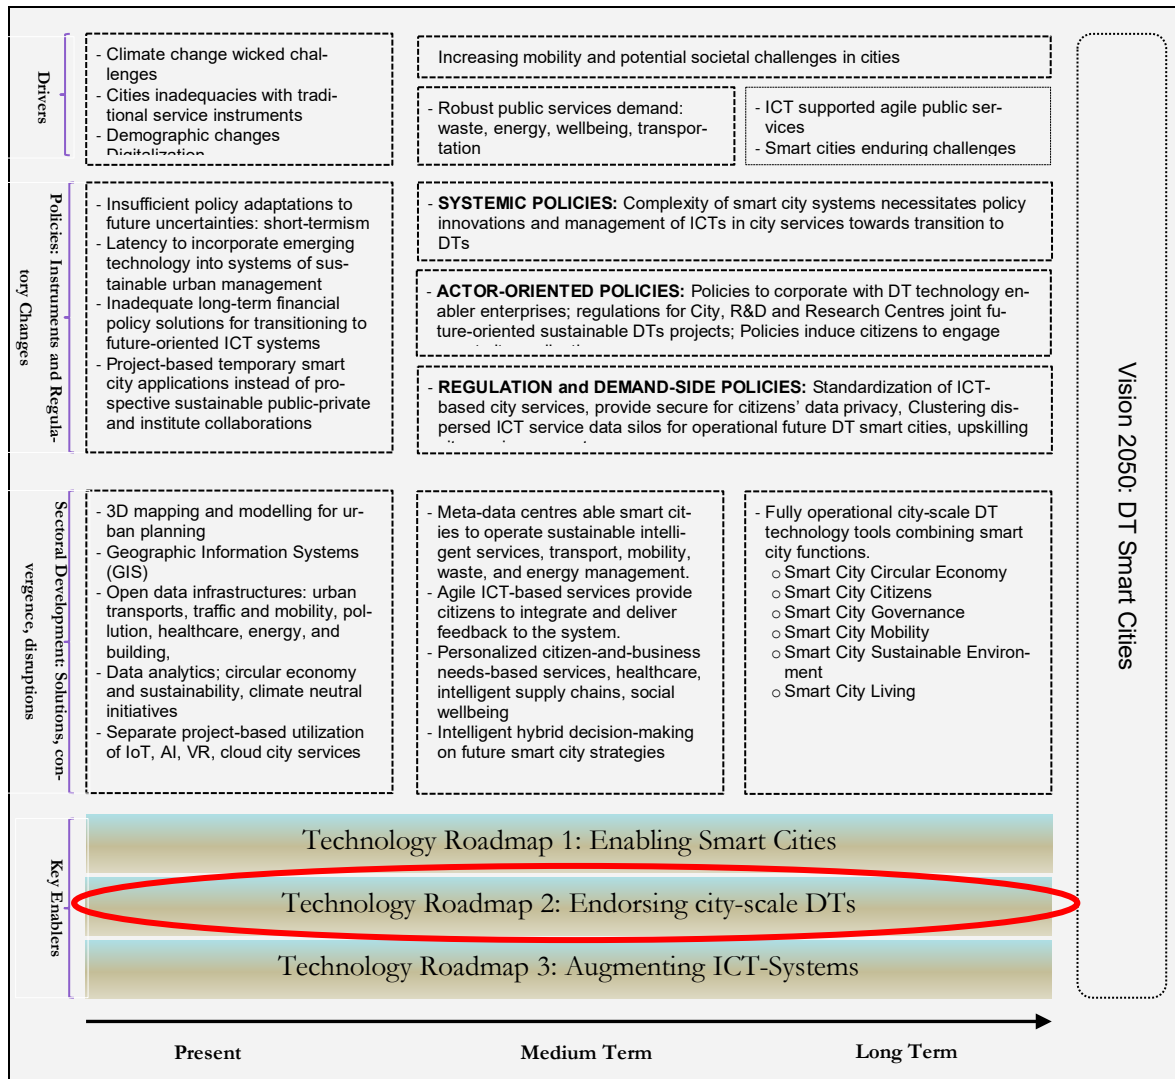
Drivers

- Climate change wicked challenges
- Cities inadequacies with traditional service instruments
- Demographic changes
- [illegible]

Increasing mobility and potential societal challenges in cities

- Robust public services demand: waste, energy, wellbeing, transportation

- ICT supported agile public services
- Smart cities enduring challenges

Policies: Instruments and Regulatory Changes

- Insufficient policy adaptations to future uncertainties: short-termism
- Latency to incorporate emerging technology into systems of sustainable urban management
- Inadequate long-term financial policy solutions for transitioning to future-oriented ICT systems
- Project-based temporary smart city applications instead of prospective sustainable public-private and institute collaborations

**SYSTEMIC POLICIES:** Complexity of smart city systems necessitates policy innovations and management of ICTs in city services towards transition to DTs

**ACTOR-ORIENTED POLICIES:** Policies to corporate with DT technology enabler enterprises; regulations for City, R&D and Research Centres joint future-oriented sustainable DTs projects; Policies induce citizens to engage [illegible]

**REGULATION and DEMAND-SIDE POLICIES:** Standardization of ICT-based city services, provide secure for citizens' data privacy, Clustering dispersed ICT service data silos for operational future DT smart cities, upskilling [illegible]

Sectoral Development: Solutions, convergence, disruptions

- 3D mapping and modelling for urban planning
- Geographic Information Systems (GIS)
- Open data infrastructures: urban transports, traffic and mobility, pollution, healthcare, energy, and building,
- Data analytics; circular economy and sustainability, climate neutral initiatives
- Separate project-based utilization of IoT, AI, VR, cloud city services

- Meta-data centres able smart cities to operate sustainable intelligent services, transport, mobility, waste, and energy management.
- Agile ICT-based services provide citizens to integrate and deliver feedback to the system.
- Personalized citizen-and-business needs-based services, healthcare, intelligent supply chains, social wellbeing
- Intelligent hybrid decision-making on future smart city strategies

- Fully operational city-scale DT technology tools combining smart city functions.
o Smart City Circular Economy
o Smart City Citizens
o Smart City Governance
o Smart City Mobility
o Smart City Sustainable Environment
o Smart City Living

Vision 2050: DT Smart Cities

Key Enablers

Technology Roadmap 1: Enabling Smart Cities
Technology Roadmap 2: Endorsing city-scale DTs
Technology Roadmap 3: Augmenting ICT-Systems

Present
Medium Term
Long Term